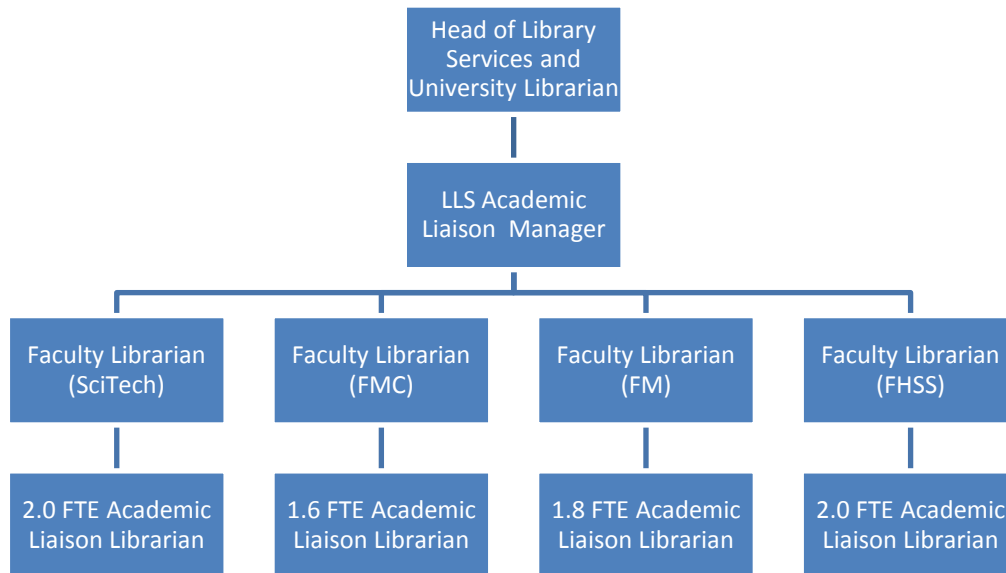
Head of Library Services and University Librarian

LLS Academic Liaison Manager

Faculty Librarian (SciTech)

Faculty Librarian (FMC)

Faculty Librarian (FM)

Faculty Librarian (FHSS)

2.0 FTE Academic Liaison Librarian

1.6 FTE Academic Liaison Librarian

1.8 FTE Academic Liaison Librarian

2.0 FTE Academic Liaison Librarian